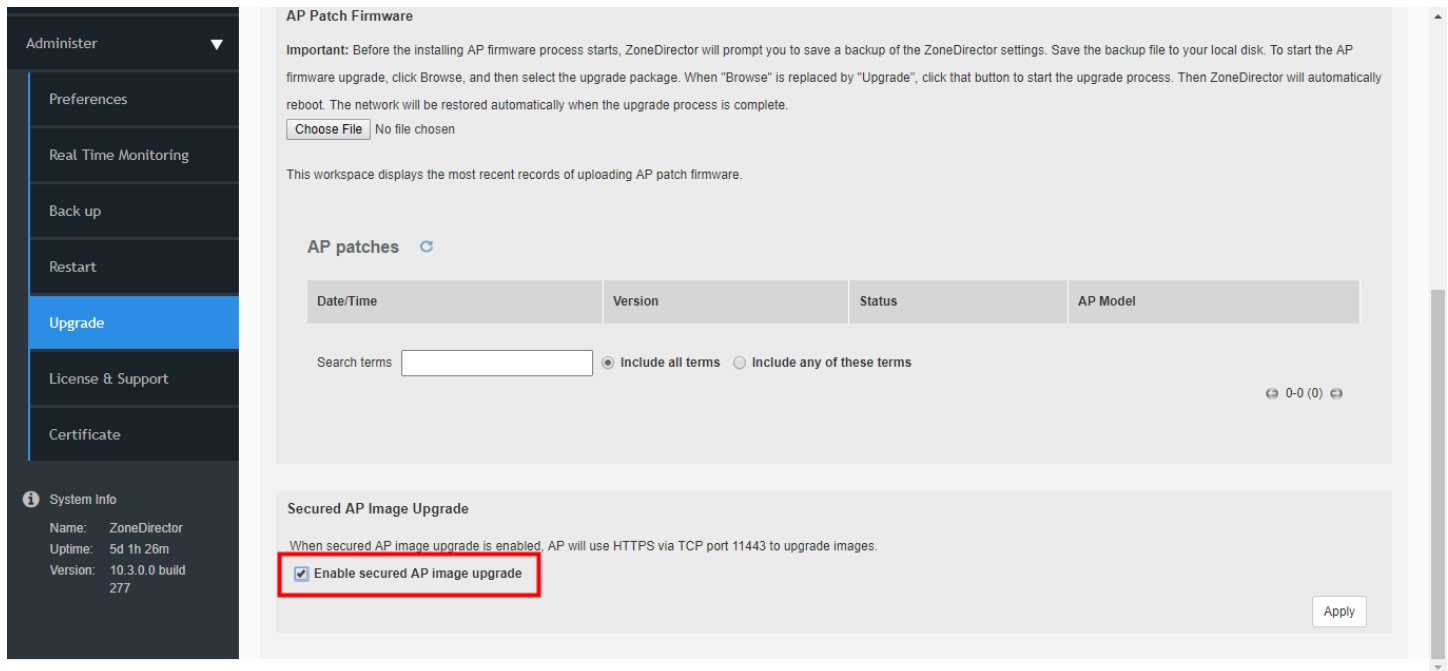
Administer

Preferences

Real Time Monitoring

Back up

Restart

Upgrade

License & Support

Certificate

System Info

Name: ZoneDirector
Uptime: 5d 1h 26m
Version: 10.3.0.0 build 277

AP Patch Firmware

**Important:** Before the installing AP firmware process starts, ZoneDirector will prompt you to save a backup of the ZoneDirector settings. Save the backup file to your local disk. To start the AP firmware upgrade, click Browse, and then select the upgrade package. When "Browse" is replaced by "Upgrade", click that button to start the upgrade process. Then ZoneDirector will automatically reboot. The network will be restored automatically when the upgrade process is complete.

Choose File No file chosen

This workspace displays the most recent records of uploading AP patch firmware.

AP patches

| Date/Time | Version | Status | AP Model |
|---|---|---|---|

Search terms Include all terms Include any of these terms

0-0 (0)

Secured AP Image Upgrade

When secured AP image upgrade is enabled, AP will use HTTPS via TCP port 11443 to upgrade images.

Enable secured AP image upgrade

Apply